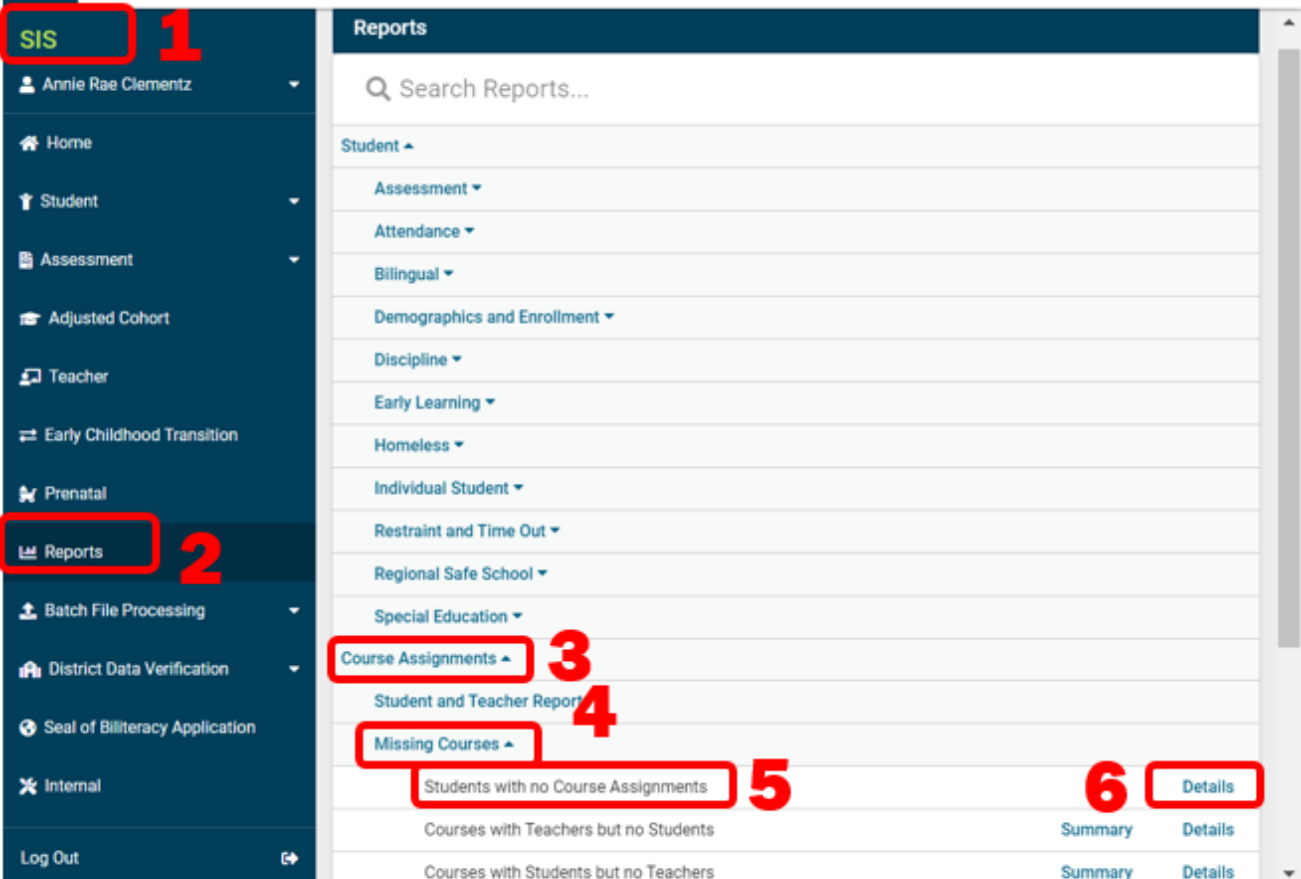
SIS 1

Annie Rae Clementz

Home

Student

Assessment

Adjusted Cohort

Teacher

Early Childhood Transition

Prenatal

Reports 2

Batch File Processing

District Data Verification

Seal of Biliteracy Application

Internal

Log Out

Reports

Search Reports...

Student

Assessment

Attendance

Bilingual

Demographics and Enrollment

Discipline

Early Learning

Homeless

Individual Student

Restraint and Time Out

Regional Safe School

Special Education

Course Assignments 3

Student and Teacher Report 4

Missing Courses

Students with no Course Assignments 5 6 Details

Courses with Teachers but no Students Summary Details

Courses with Students but no Teachers Summary Details